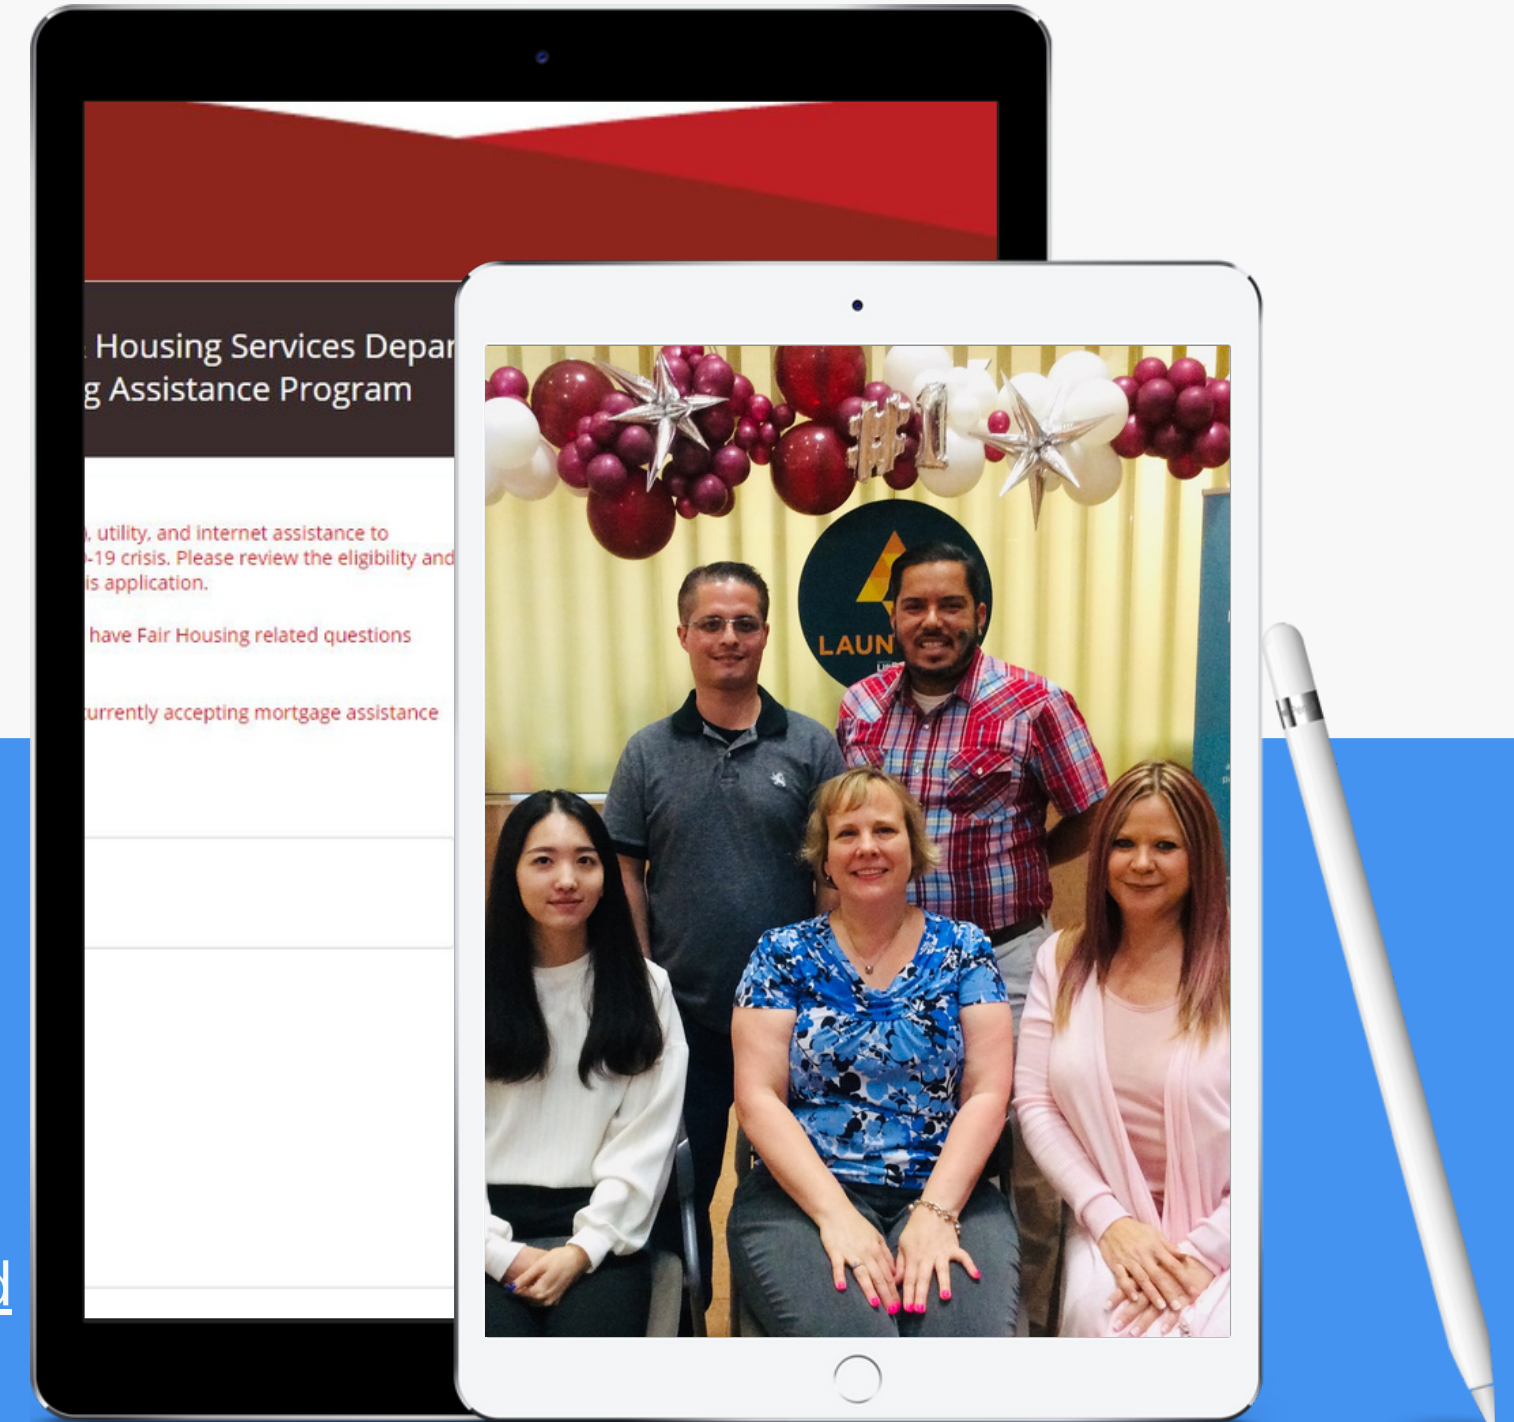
Housing Services Depar
g Assistance Program

, utility, and internet assistance to
-19 crisis. Please review the eligibility and
is application.

have Fair Housing related questions

urrently accepting mortgage assistance

#1

LAUN

d